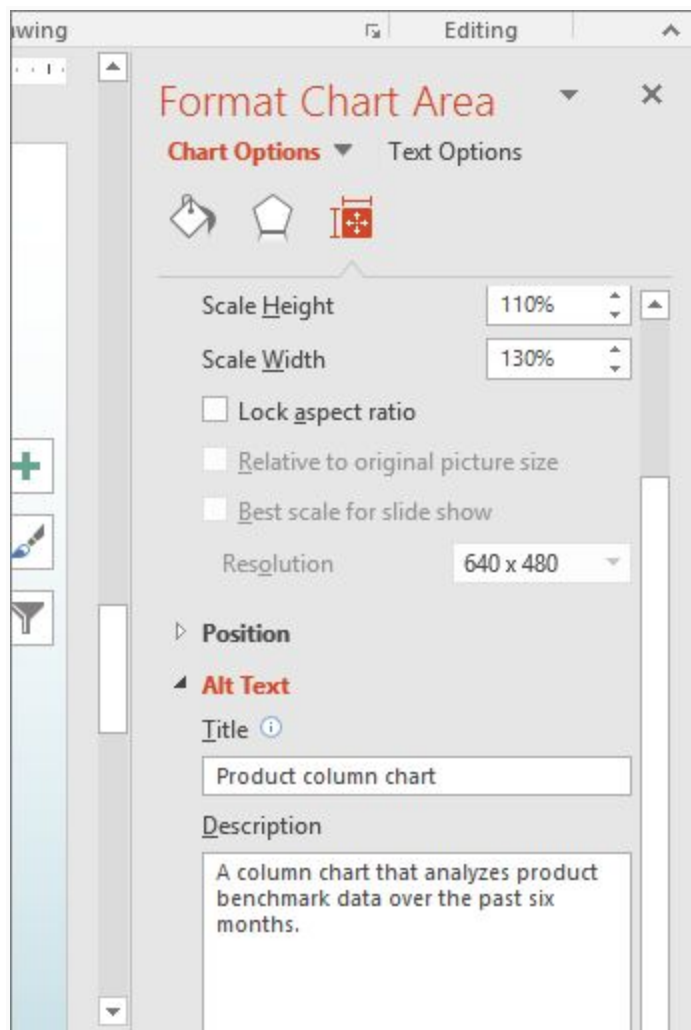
awing
Editing

Format Chart Area

Chart Options
Text Options

Scale Height
110%

Scale Width
130%

Lock aspect ratio

Relative to original picture size

Best scale for slide show

Resolution
640 x 480

Position

Alt Text

Title

Product column chart

Description

A column chart that analyzes product benchmark data over the past six months.